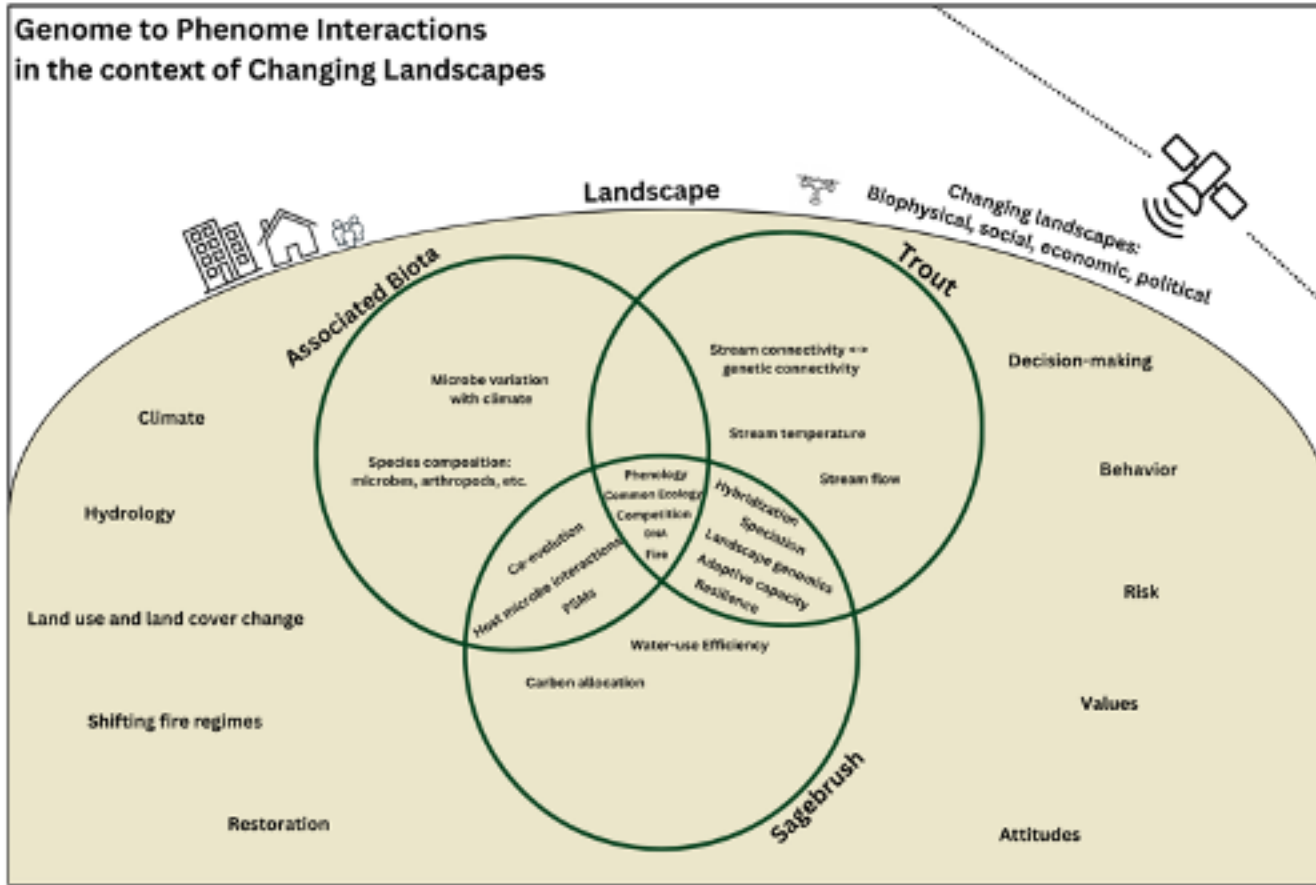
Genome to Phenome Interactions
in the context of Changing Landscapes

Landscape

Changing landscapes:
Biophysical, social, economic, political

Associated Biota

Trout

Sagebrush

Microbe variation with climate

Species composition: microbes, arthropods, etc.

Stream connectivity <=> genetic connectivity

Stream temperature

Stream flow

Phenology
Common Ecology
Competition
DNA
Fire

Co-evolution
Host microbe interactions
PSMs

Hybridization
Speciation
Landscape genomics
Adaptive capacity
Resilience

Water-use Efficiency

Carbon allocation

Climate

Hydrology

Land use and land cover change

Shifting fire regimes

Restoration

Decision-making

Behavior

Risk

Values

Attitudes